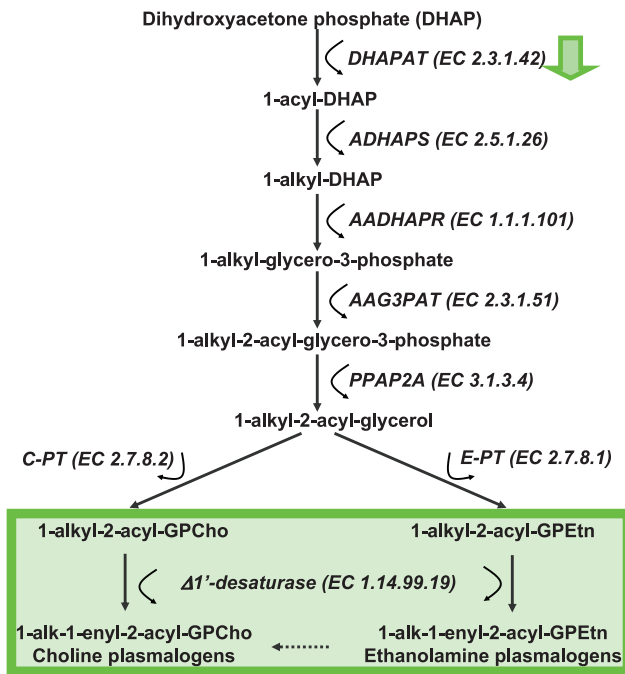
Dihydroxyacetone phosphate (DHAP)

DHAPAT (EC 2.3.1.42)

1-acyl-DHAP

ADHAPS (EC 2.5.1.26)

1-alkyl-DHAP

AADHAPR (EC 1.1.1.101)

1-alkyl-glycero-3-phosphate

AAG3PAT (EC 2.3.1.51)

1-alkyl-2-acyl-glycero-3-phosphate

PPAP2A (EC 3.1.3.4)

1-alkyl-2-acyl-glycerol

C-PT (EC 2.7.8.2)

E-PT (EC 2.7.8.1)

1-alkyl-2-acyl-GPCho

1-alkyl-2-acyl-GPEtn

Δ1'-desaturase (EC 1.14.99.19)

1-alk-1-enyl-2-acyl-GPCho
Choline plasmalogens

1-alk-1-enyl-2-acyl-GPEtn
Ethanolamine plasmalogens